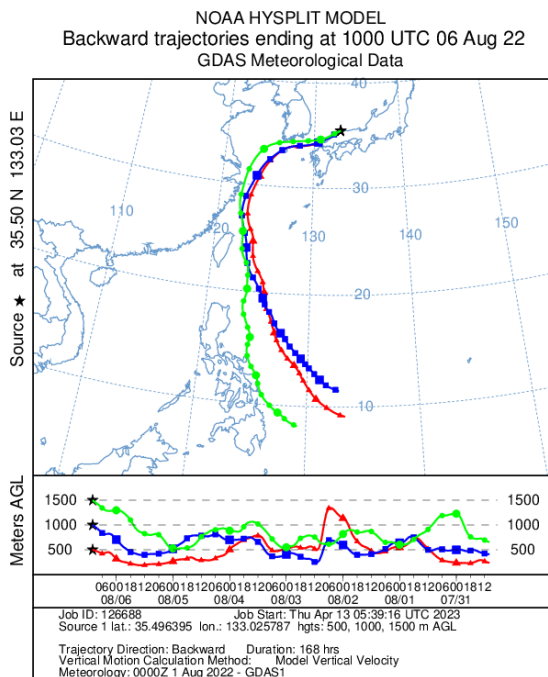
NOAA HYSPLIT MODEL
Backward trajectories ending at 1000 UTC 06 Aug 22
GDAS Meteorological Data

Source ★ at 35.50 N 133.03 E

110
120
130
140
150
30
20
10

Meters AGL

1500
1000
500

1500
1000
500

06 00 18 12 06 00 18 12 06 00 18 12 06 00 18 12 06 00 18 12 06 00 18 12 06 00 18 12
08/06 08/05 08/04 08/03 08/02 08/01 07/31

Job ID: 126688 Job Start: Thu Apr 13 05:39:16 UTC 2023
Source 1 lat.: 35.496395 lon.: 133.025787 hgts: 500, 1000, 1500 m AGL

Trajectory Direction: Backward Duration: 168 hrs
Vertical Motion Calculation Method: Model Vertical Velocity
Meteorology: 0000Z 1 Aug 2022 - GDAS1